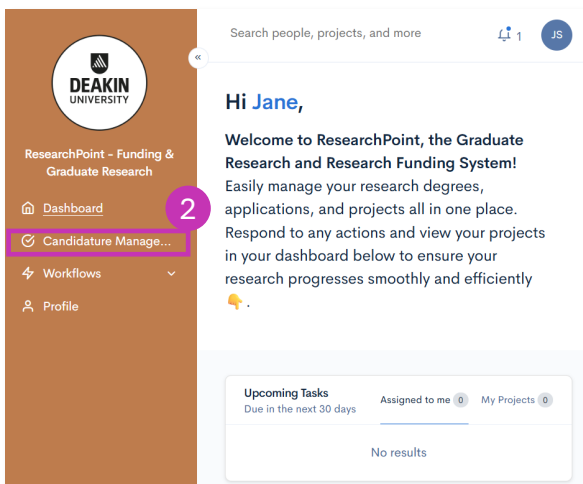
DEAKIN UNIVERSITY

ResearchPoint - Funding & Graduate Research

Dashboard

Candidature Manage...

Workflows

Profile

2

«

Search people, projects, and more

1

JS

Hi Jane,

**Welcome to ResearchPoint, the Graduate Research and Research Funding System!** Easily manage your research degrees, applications, and projects all in one place. Respond to any actions and view your projects in your dashboard below to ensure your research progresses smoothly and efficiently 👇.

Upcoming Tasks
Due in the next 30 days

Assigned to me 0

My Projects 0

No results